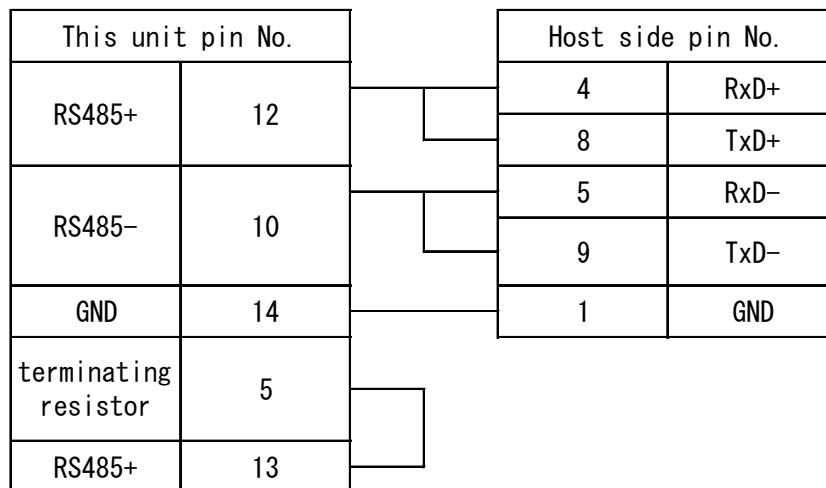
| This unit pin No. | |
|---|---|
| RS485+ | 12 |
| RS485− | 10 |
| GND | 14 |
| terminating resistor | 5 |
| RS485+ | 13 |

| Host side pin No. | |
|---|---|
| 4 | RxD+ |
| 8 | TxD+ |
| 5 | RxD− |
| 9 | TxD− |
| 1 | GND |